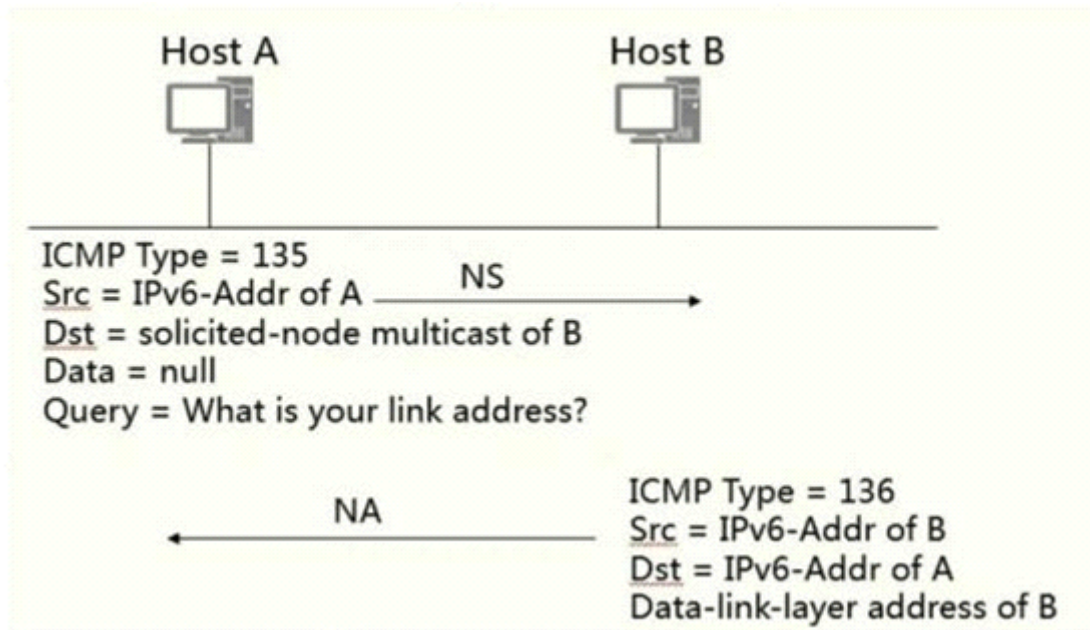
Host A

Host B

ICMP Type = 135
Src = IPv6-Addr of A
Dst = solicited-node multicast of B
Data = null
Query = What is your link address?

NS

NA

ICMP Type = 136
Src = IPv6-Addr of B
Dst = IPv6-Addr of A
Data-link-layer address of B